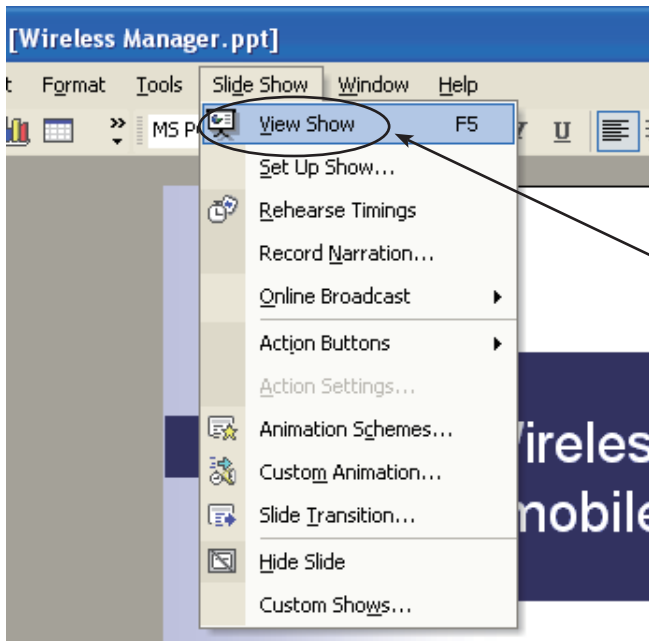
[Wireless Manager.ppt]

t Format Tools Slide Show Window Help

MS P

View Show F5
Set Up Show...
Rehearse Timings
Record Narration...
Online Broadcast
Action Buttons
Action Settings...
Animation Schemes...
Custom Animation...
Slide Transition...
Hide Slide
Custom Shows...

/ U

ireles
mobile